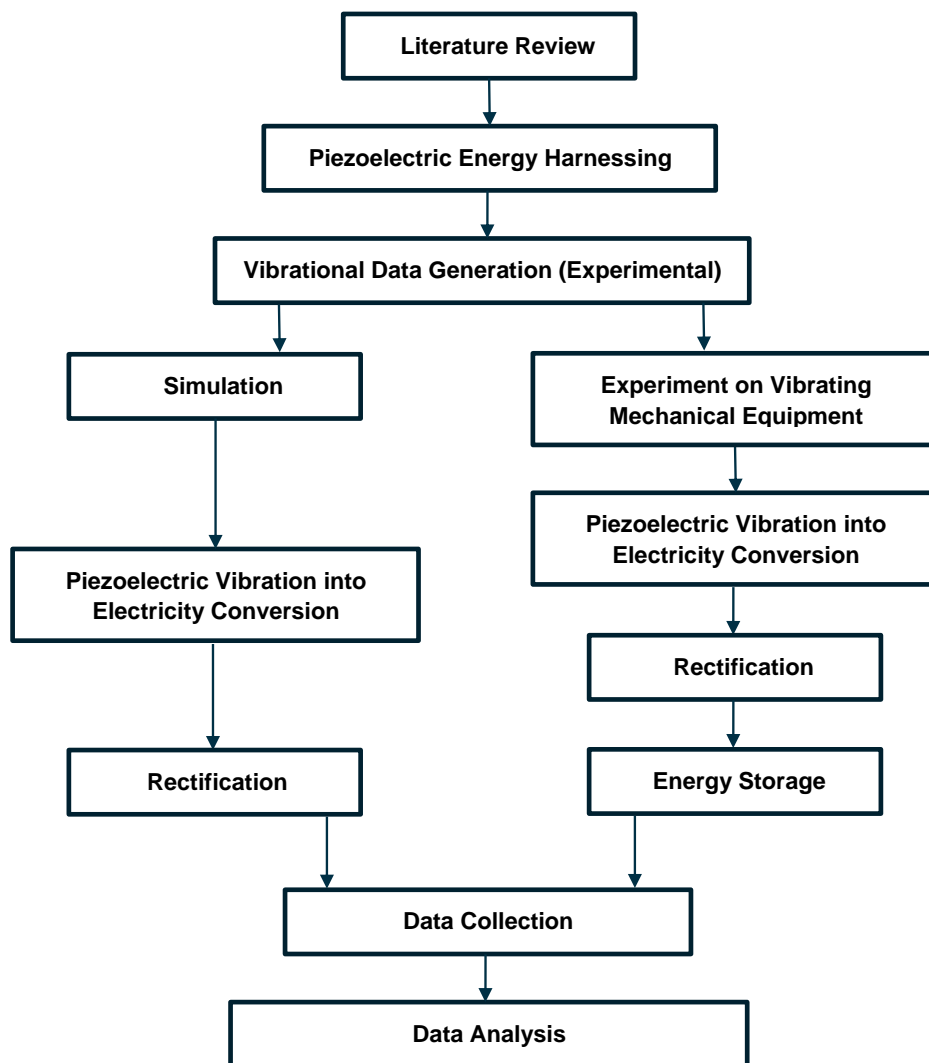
Literature Review

Piezoelectric Energy Harnessing

Vibrational Data Generation (Experimental)

Simulation

Piezoelectric Vibration into Electricity Conversion

Rectification

Experiment on Vibrating Mechanical Equipment

Piezoelectric Vibration into Electricity Conversion

Rectification

Energy Storage

Data Collection

Data Analysis